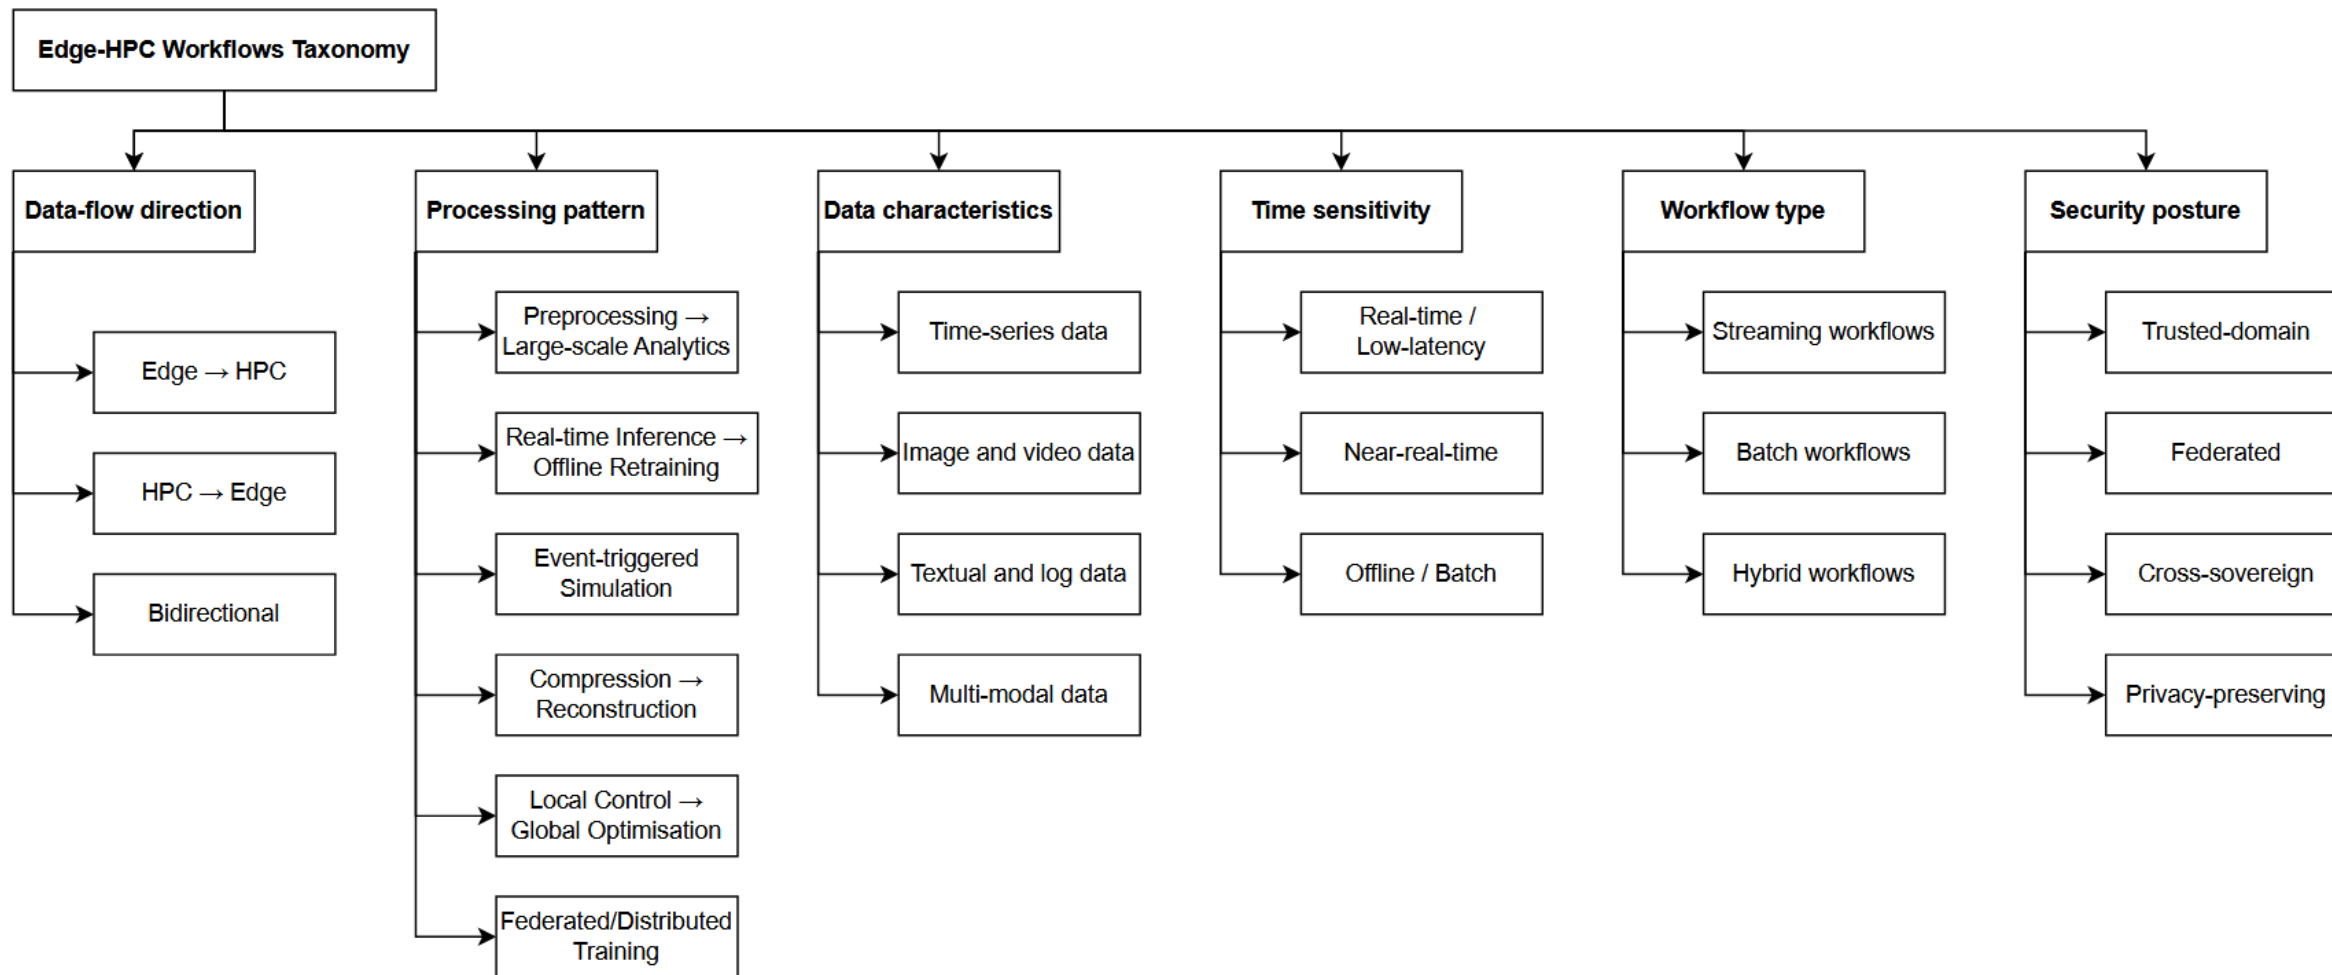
Edge-HPC Workflows Taxonomy

Data-flow direction

Edge → HPC

HPC → Edge

Bidirectional

Processing pattern

Preprocessing → Large-scale Analytics

Real-time Inference → Offline Retraining

Event-triggered Simulation

Compression → Reconstruction

Local Control → Global Optimisation

Federated/Distributed Training

Data characteristics

Time-series data

Image and video data

Textual and log data

Multi-modal data

Time sensitivity

Real-time / Low-latency

Near-real-time

Offline / Batch

Workflow type

Streaming workflows

Batch workflows

Hybrid workflows

Security posture

Trusted-domain

Federated

Cross-sovereign

Privacy-preserving